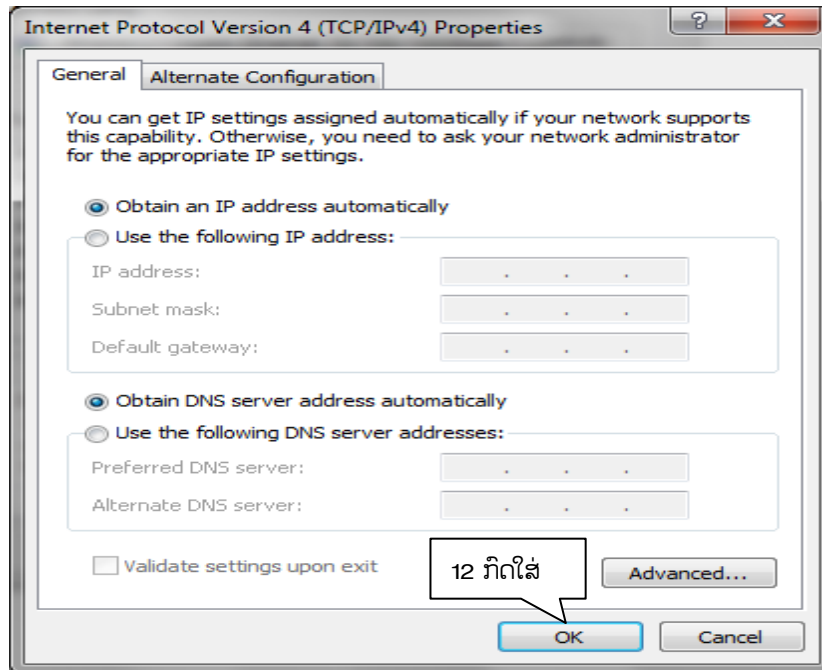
Internet Protocol Version 4 (TCP/IPv4) Properties

? X

General | Alternate Configuration

You can get IP settings assigned automatically if your network supports this capability. Otherwise, you need to ask your network administrator for the appropriate IP settings.

Obtain an IP address automatically

Use the following IP address:

IP address: . . .

Subnet mask: . . .

Default gateway: . . .

Obtain DNS server address automatically

Use the following DNS server addresses:

Preferred DNS server: . . .

Alternate DNS server: . . .

Validate settings upon exit

12 ກົດໃສ່

Advanced...

OK

Cancel